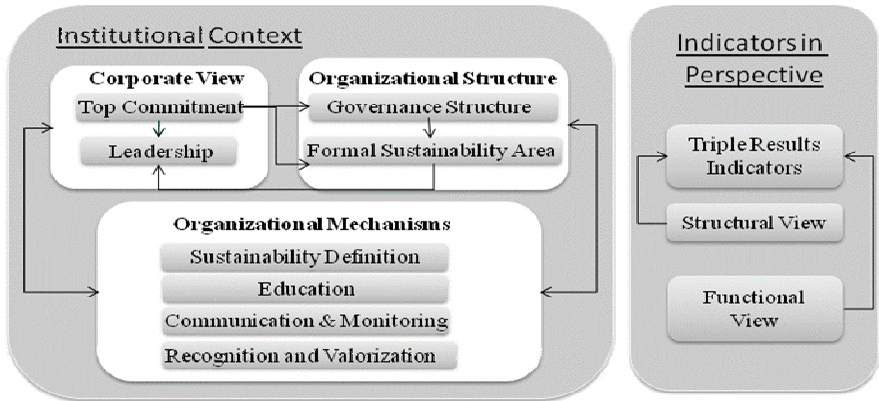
Institutional Context

Corporate View
Top Commitment
Leadership

Organizational Structure
Governance Structure
Formal Sustainability Area

Organizational Mechanisms
Sustainability Definition
Education
Communication & Monitoring
Recognition and Valorization

Indicators in Perspective

Triple Results Indicators
Structural View
Functional View